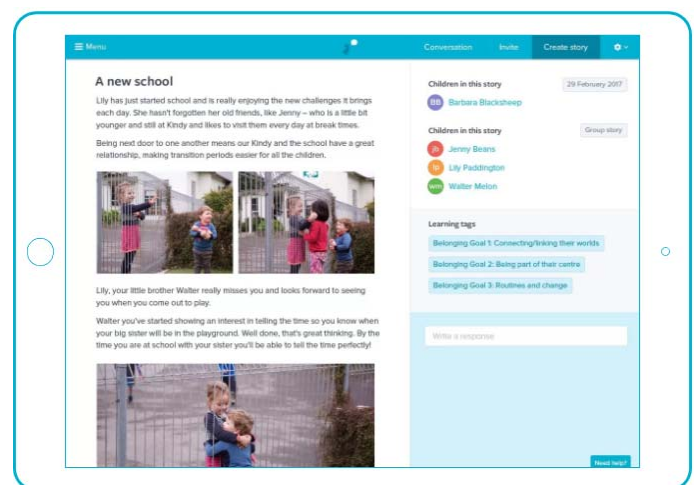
Menu

Conversation   Invite   Create story

A new school

Lily has just started school and is really enjoying the new challenges it brings each day. She hasn't forgotten her old friends, like Jenny – who is a little bit younger and still at Kindy and likes to visit them every day at break times.

Being next door to one another means our Kindy and the school have a great relationship, making transition periods easier for all the children.

Lily, your little brother Walter really misses you and looks forward to seeing you when you come out to play.

Walter you've started showing an interest in telling the time so you know when your big sister will be in the playground. Well done, that's great thinking. By the time you are at school with your sister you'll be able to tell the time perfectly!

Children in this story   29 February 2017

BB Barbara Blacksheep

Children in this story   Group story

JB Jenny Beans

LP Lily Paddington

WM Walter Melon

Learning tags

Belonging Goal 1: Connecting/linking their worlds

Belonging Goal 2: Being part of their centre

Belonging Goal 3: Routines and change

Write a response

Need help?